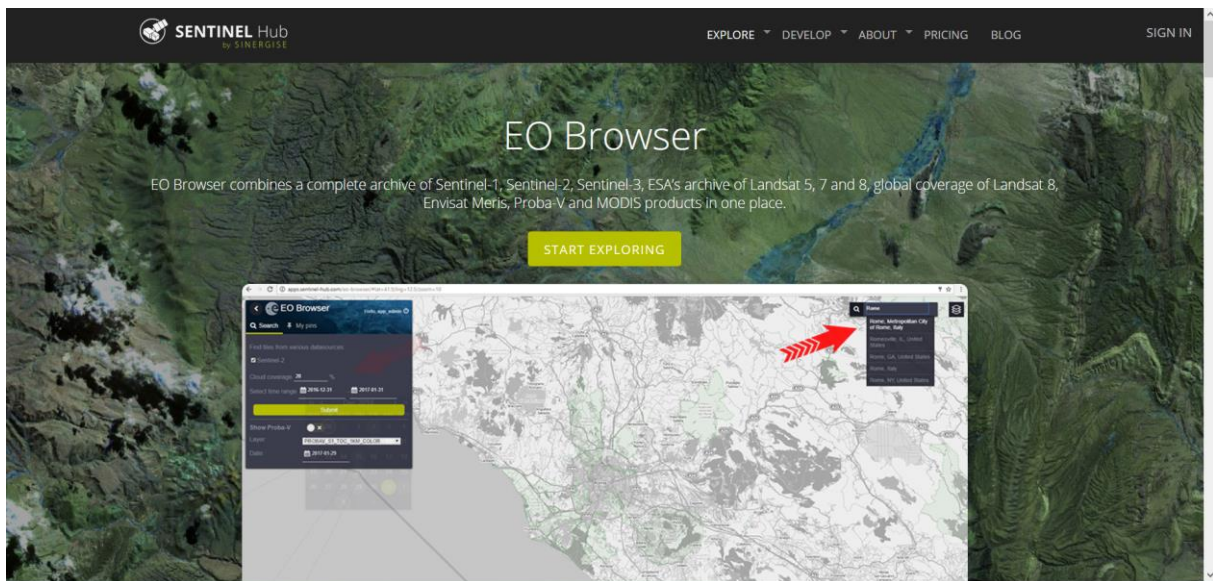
SENTINEL Hub
by SINERGISE

EXPLORE DEVELOP ABOUT PRICING BLOG SIGN IN

EO Browser

EO Browser combines a complete archive of Sentinel-1, Sentinel-2, Sentinel-3, ESA's archive of Landsat 5, 7 and 8, global coverage of Landsat 8, Envisat Meris, Proba-V and MODIS products in one place.

START EXPLORING

EO Browser

Search My pins

Find tiles from various datasources

Sentinel-2

Cloud coverage 30 %

Select time range 2016-12-31 2017-01-31

Submit

Show Proba-V

Layer PROBAV_S1_TOC_1KM_COLOR

Date 2017-01-29

Rome

Rome, Metropolitan City of Rome, Italy

Rome, Italy

Rome, GA, United States

Rome, NY, United States